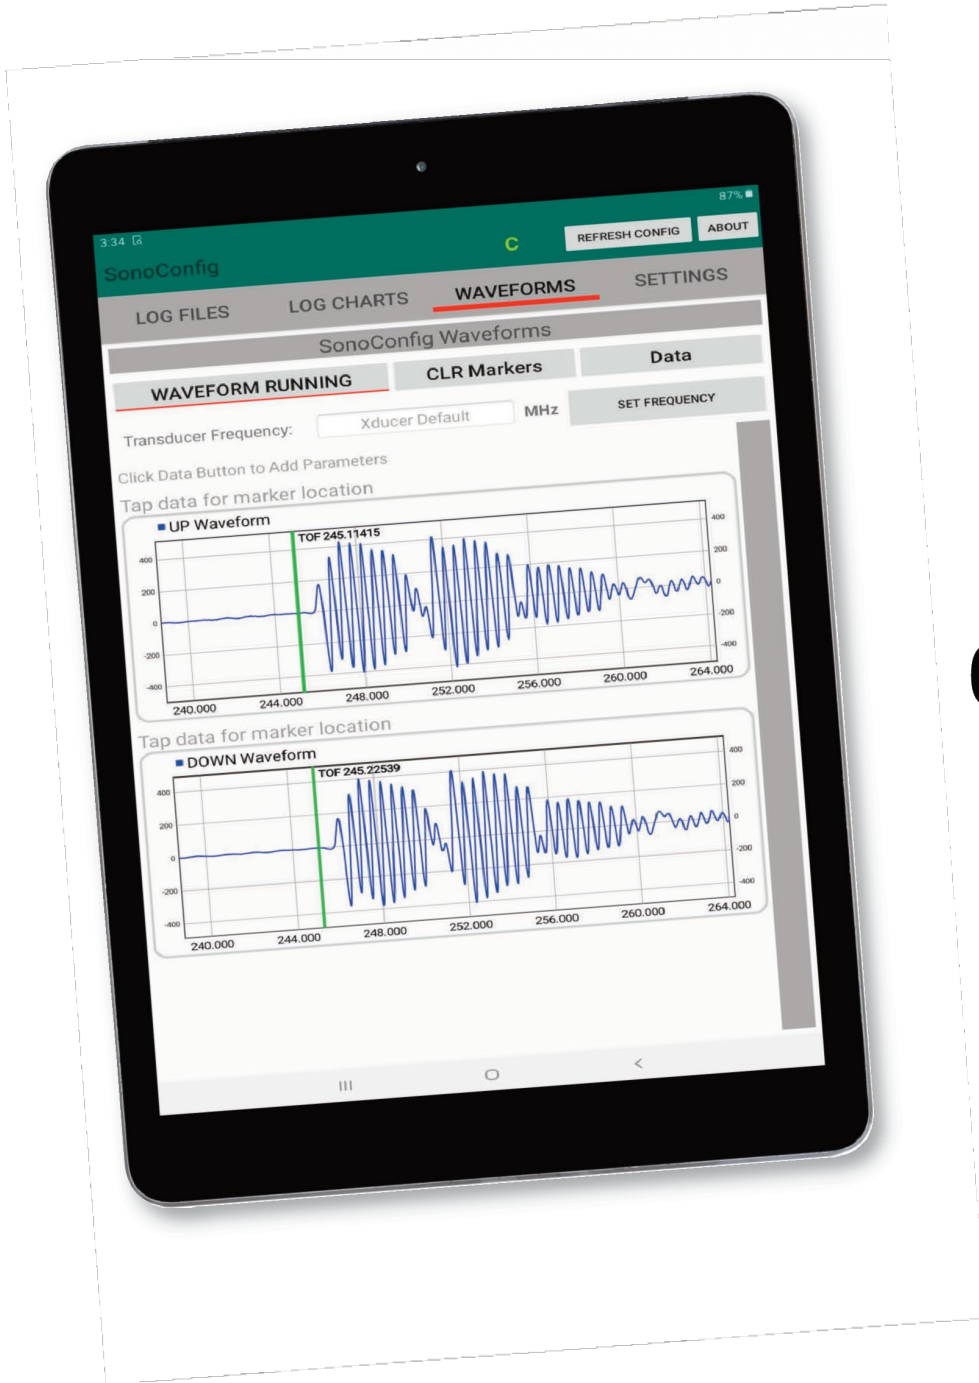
3:34

87%

C

REFRESH CONFIG

ABOUT

SonoConfig

LOG FILES

LOG CHARTS

WAVEFORMS

SETTINGS

SonoConfig Waveforms

WAVEFORM RUNNING

CLR Markers

Data

Transducer Frequency:

Xducer Default

MHz

SET FREQUENCY

Click Data Button to Add Parameters

Tap data for marker location

UP Waveform

TOF 245.11415

400
200
0
-200
-400

240.000
244.000
248.000
252.000
256.000
260.000
264.000

Tap data for marker location

DOWN Waveform

TOF 245.22539

400
200
0
-200
-400

240.000
244.000
248.000
252.000
256.000
260.000
264.000

III
O
<